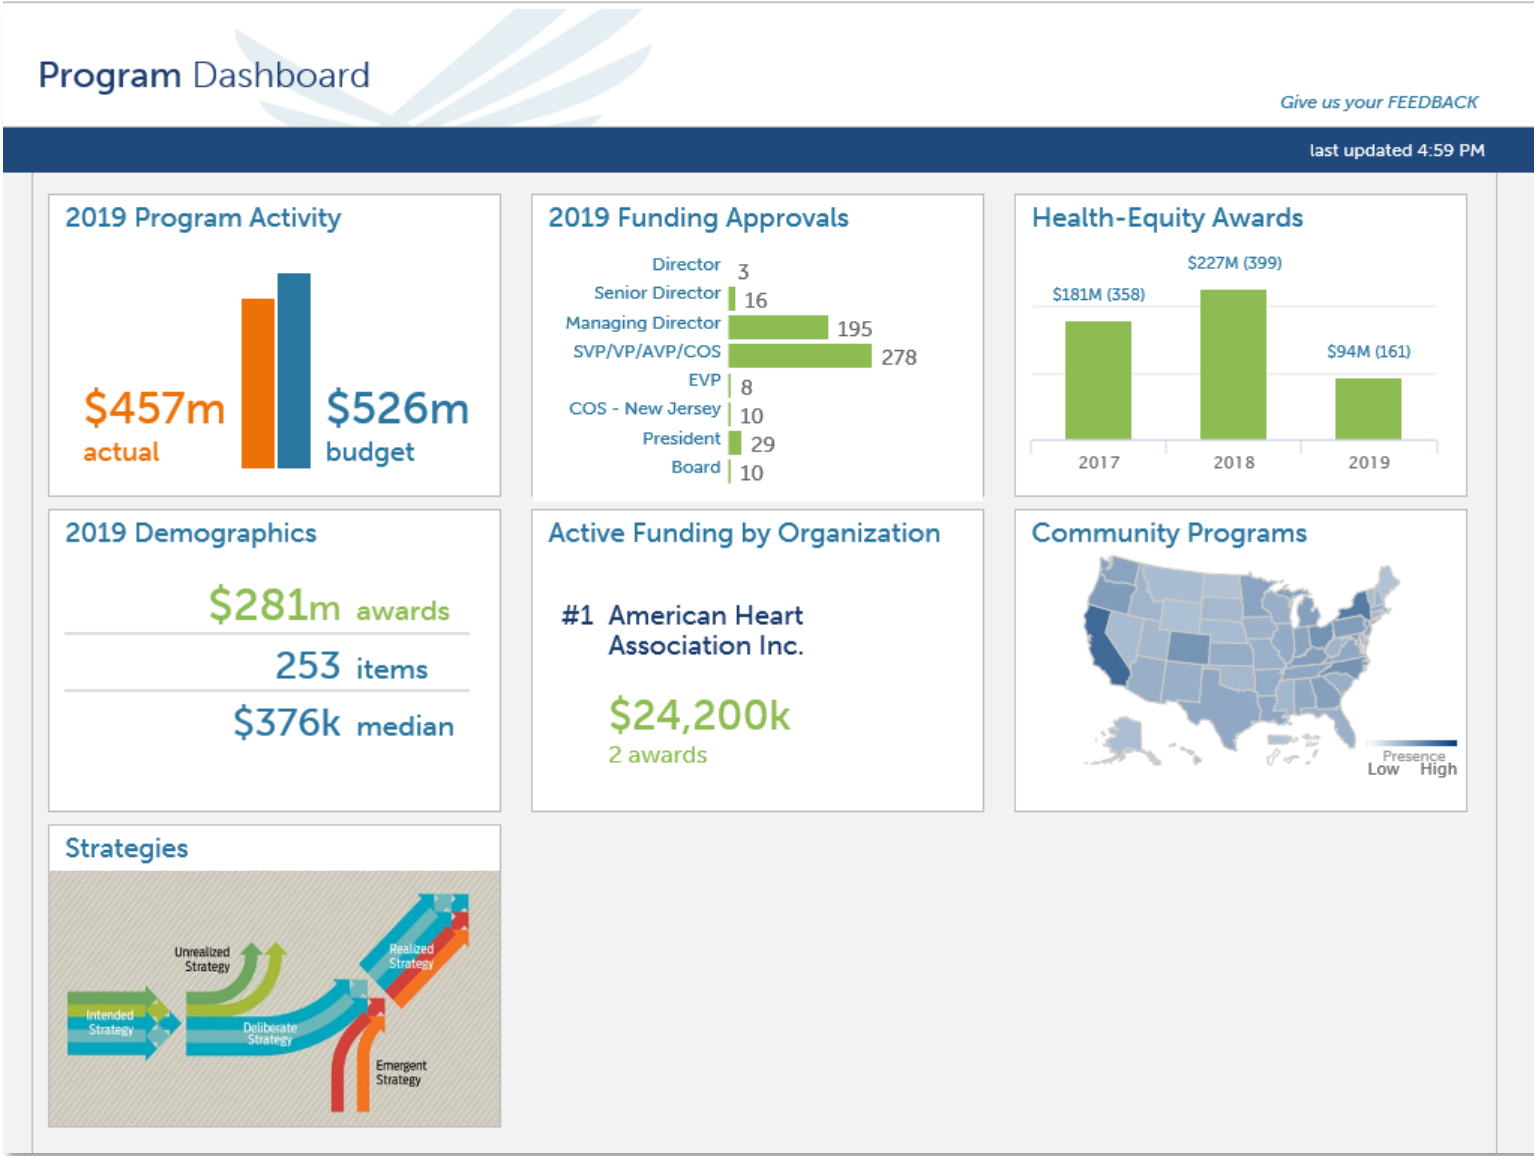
Program Dashboard

Give us your FEEDBACK

last updated 4:59 PM

2019 Program Activity

$457m actual

$526m budget

2019 Funding Approvals

| | |
|---|---|
| Director | 3 |
| Senior Director | 16 |
| Managing Director | 195 |
| SVP/VP/AVP/COS | 278 |
| EVP | 8 |
| COS - New Jersey | 10 |
| President | 29 |
| Board | 10 |

Health-Equity Awards

| 2017 | 2018 | 2019 |
|---|---|---|
| $181M (358) | $227M (399) | $94M (161) |

2019 Demographics

$281m awards

253 items

$376k median

Active Funding by Organization

#1 American Heart Association Inc.

$24,200k
2 awards

Community Programs

Presence
Low High

Strategies

Unrealized Strategy

Intended Strategy

Deliberate Strategy

Realized Strategy

Emergent Strategy